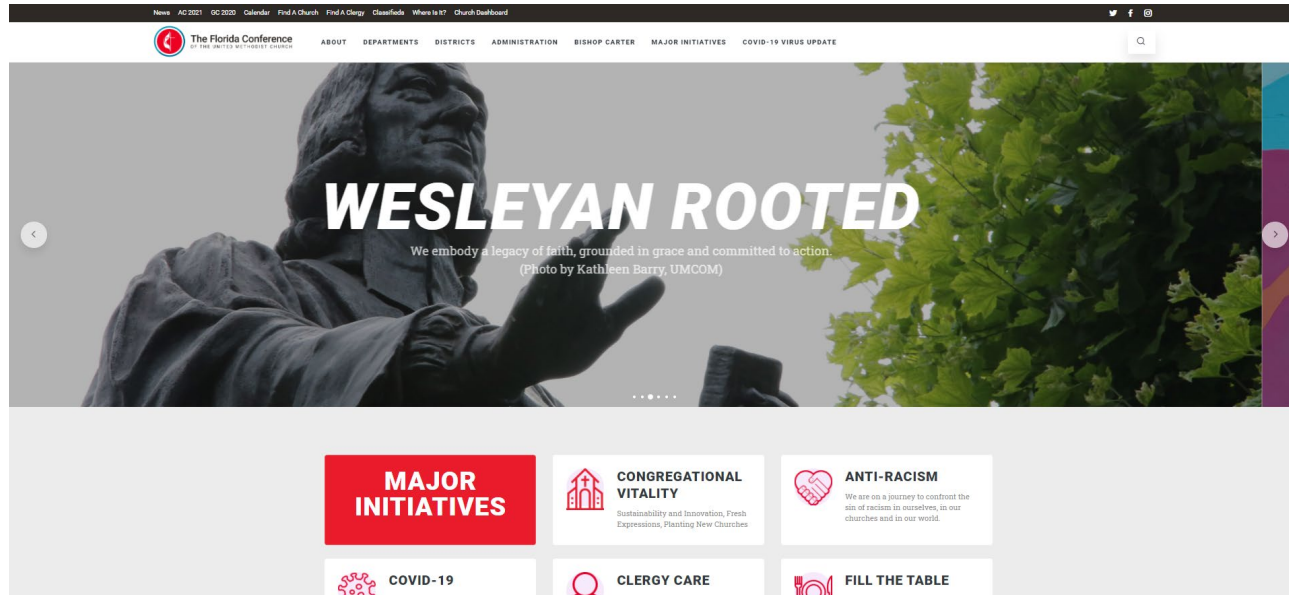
News AC 2021 GC 2020 Calendar Find A Church Find A Clergy Classifieds Where Is It? Church Dashboard

The Florida Conference
OF THE UNITED METHODIST CHURCH

ABOUT DEPARTMENTS DISTRICTS ADMINISTRATION BISHOP CARTER MAJOR INITIATIVES COVID-19 VIRUS UPDATE

WESLEYAN ROOTED

We embody a legacy of faith, grounded in grace and committed to action.
(Photo by Kathleen Barry, UMCOM)

MAJOR INITIATIVES

CONGREGATIONAL VITALITY
Sustainability and Innovation, Fresh Expressions, Planting New Churches

ANTI-RACISM
We are on a journey to confront the sin of racism in ourselves, in our churches and in our world.

COVID-19

CLERGY CARE

FILL THE TABLE